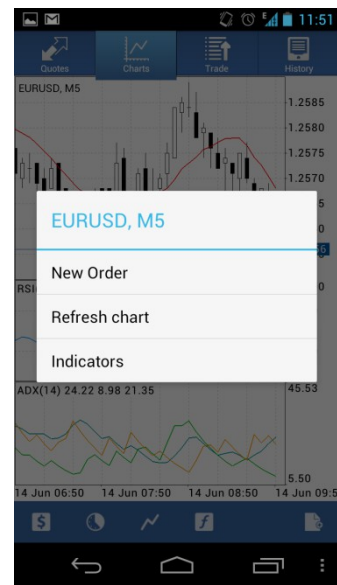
11:51

Quotes
Charts
Trade
History

EURUSD, M5
1.2585
1.2580
1.2575
1.2570
5
0
6
0

RSI

EURUSD, M5

New Order

Refresh chart

Indicators

ADX(14) 24.22 8.98 21.35
45.53

5.50
14 Jun 06:50
14 Jun 07:50
14 Jun 08:50
14 Jun 09:5